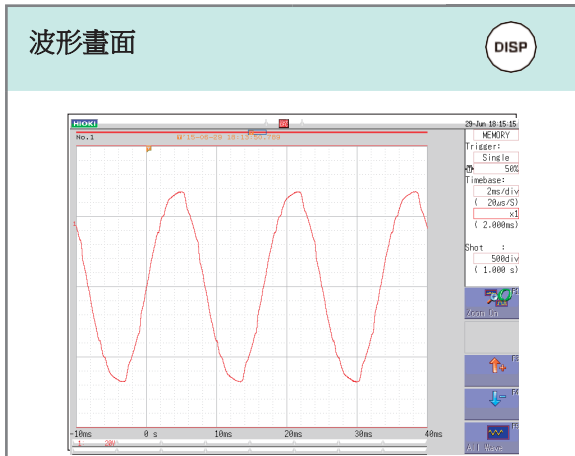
波形畫面

DISP

HIOKI
29-Jun 18:15:15
No.1
15-06-29 18:17:50.799
MEMORY
Trigger:
Single
50%
Timebase:
2ms/div
( 20us/S)
x1
( 2.000ms)
Shot :
500div
( 1.000 s)
Zoom In
All Wave
-10ms
0 s
10ms
20ms
30ms
40ms
1
20V
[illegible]